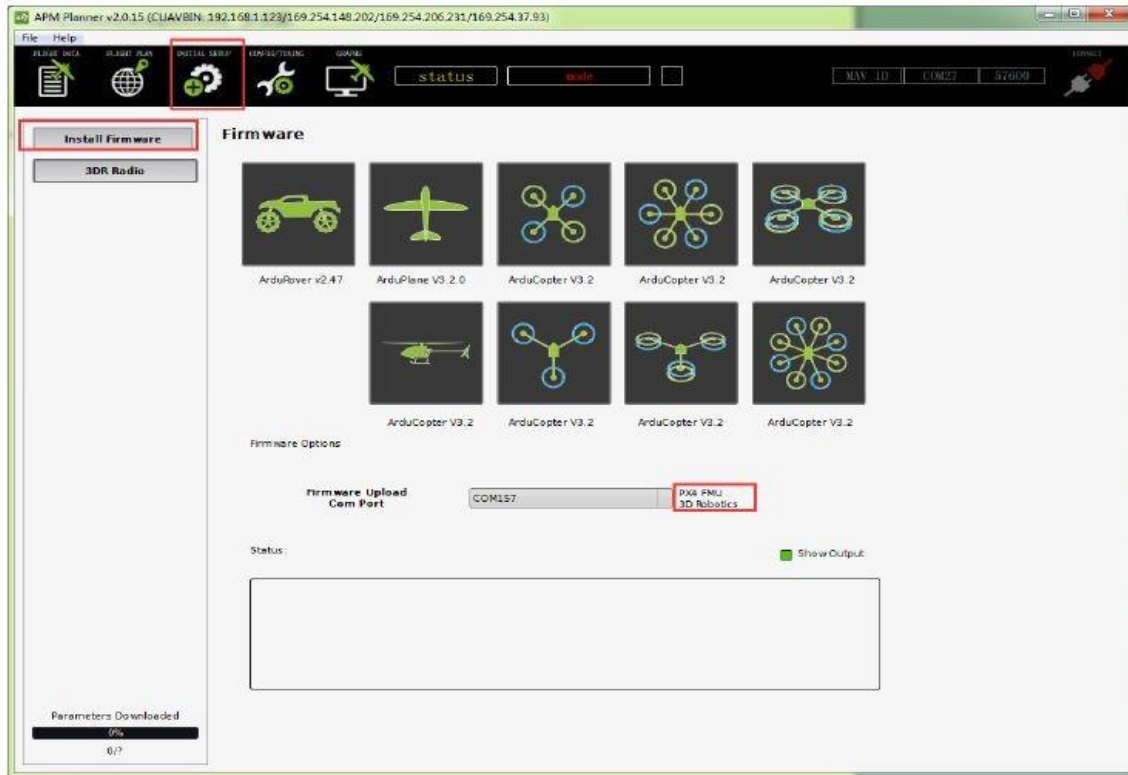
APM Planner v2.0.15 (CUAVBIN: 192.168.1.123/169.254.148.202/169.254.206.231/169.254.37.93)

File Help

FLIGHT DATA FLIGHT PLAN INITIAL SETUP CONFIG/TUNING GRAPHS

status mode

MAV ID COM27 57600

CONNECT

Install Firmware

3DR Radio

Firmware

ArduRover v2.47

ArduPlane V3.2.0

ArduCopter V3.2

ArduCopter V3.2

ArduCopter V3.2

ArduCopter V3.2

ArduCopter V3.2

ArduCopter V3.2

ArduCopter V3.2

Firmware Options

Firmware Upload Com Port

COM157

PX4 FMU 3D Robotics

Status:

Show Output

Parameters Downloaded

0%

0/?